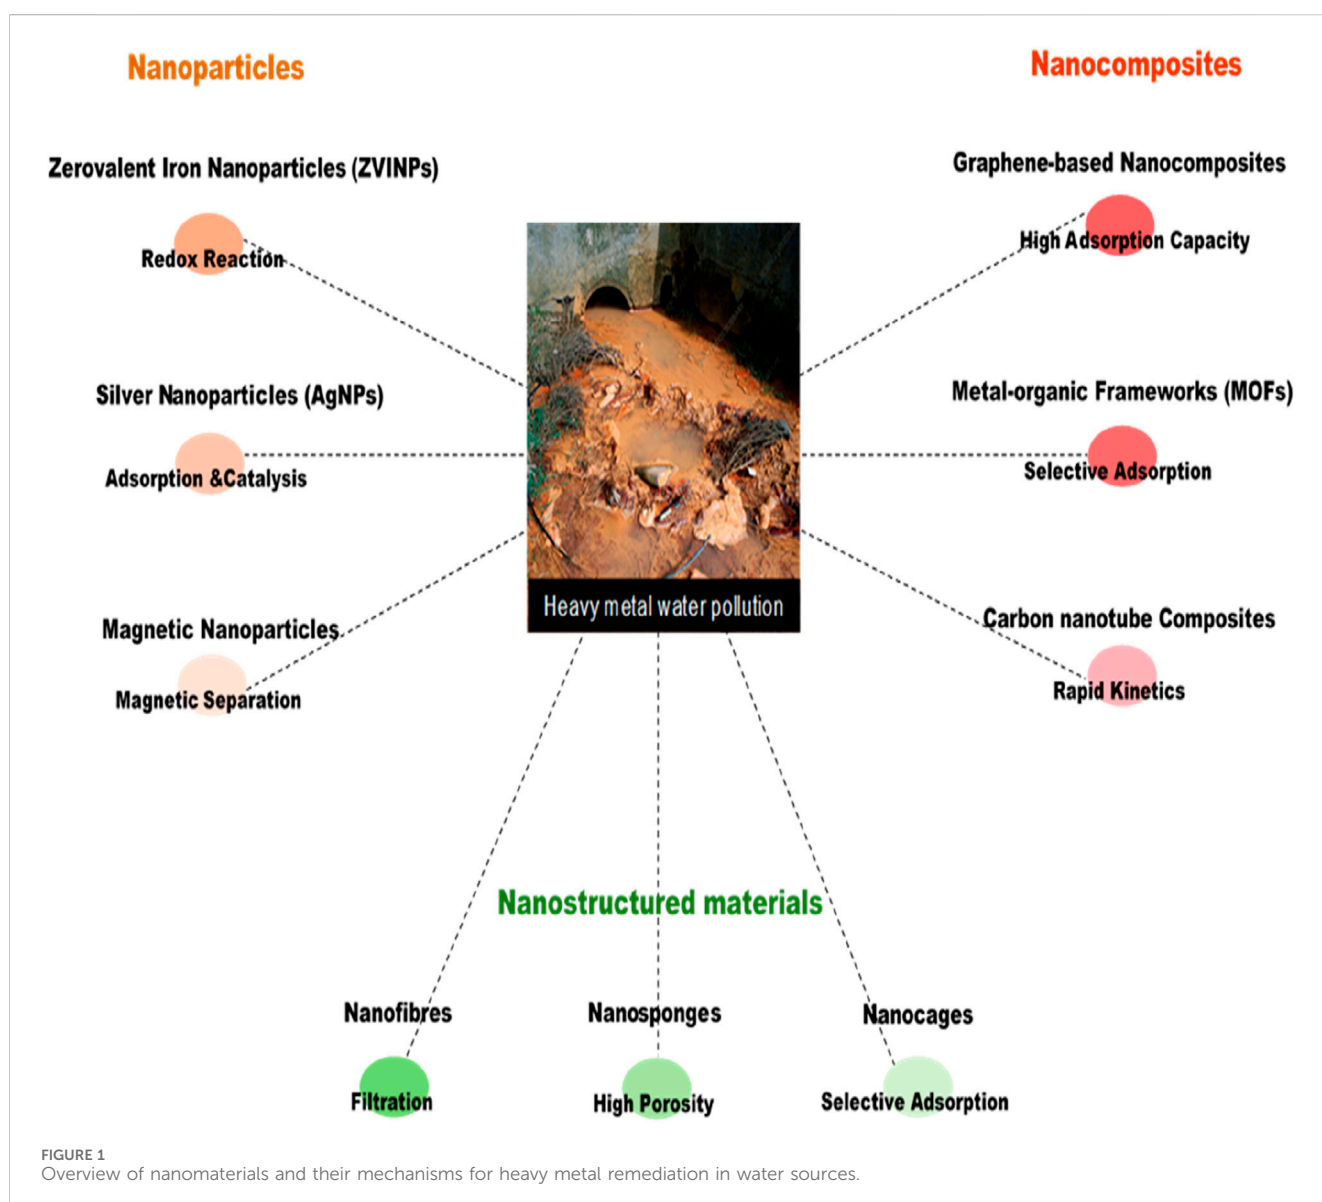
Nanoparticles

Nanocomposites

Zerovalent Iron Nanoparticles (ZVINPs)

Redox Reaction

Graphene-based Nanocomposites

High Adsorption Capacity

Silver Nanoparticles (AgNPs)

Adsorption &Catalysis

Metal-organic Frameworks (MOFs)

Selective Adsorption

Heavy metal water pollution

Magnetic Nanoparticles

Magnetic Separation

Carbon nanotube Composites

Rapid Kinetics

Nanostructured materials

Nanofibres

Filtration

Nanosponges

High Porosity

Nanocages

Selective Adsorption

FIGURE 1
Overview of nanomaterials and their mechanisms for heavy metal remediation in water sources.